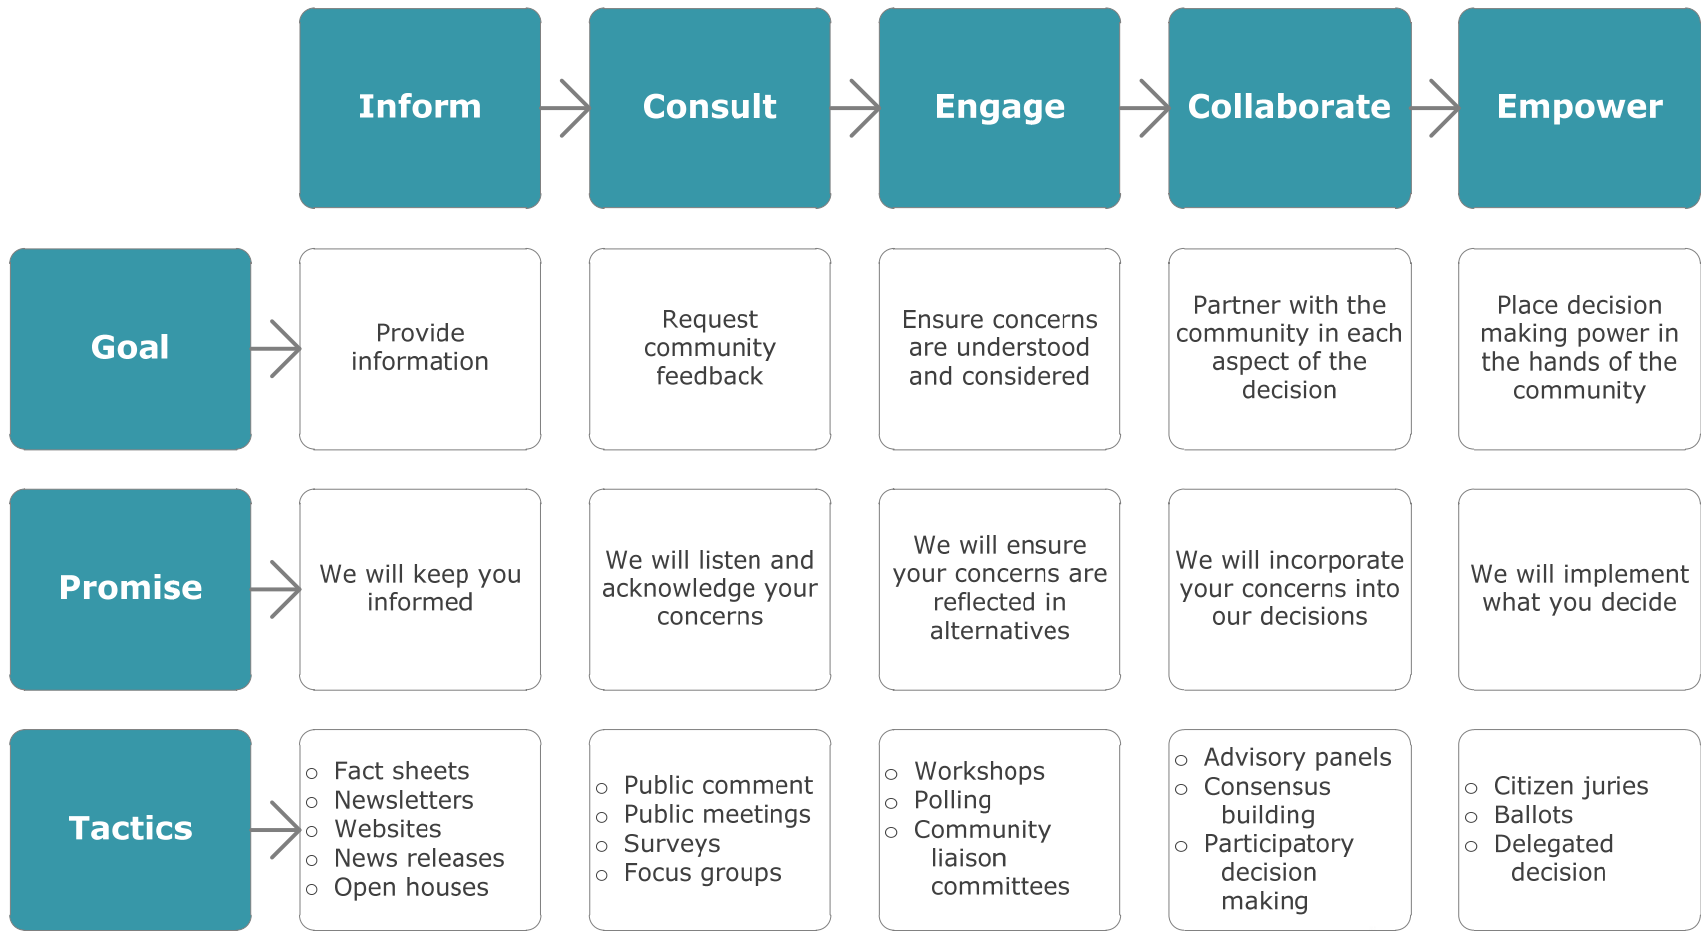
|  | Inform | Consult | Engage | Collaborate | Empower |
|---|---|---|---|---|---|
| Goal | Provide information | Request community feedback | Ensure concerns are understood and considered | Partner with the community in each aspect of the decision | Place decision making power in the hands of the community |
| Promise | We will keep you informed | We will listen and acknowledge your concerns | We will ensure your concerns are reflected in alternatives | We will incorporate your concerns into our decisions | We will implement what you decide |
| Tactics | ○ Fact sheets ○ Newsletters ○ Websites ○ News releases ○ Open houses | ○ Public comment ○ Public meetings ○ Surveys ○ Focus groups | ○ Workshops ○ Polling ○ Community liaison committees | ○ Advisory panels ○ Consensus building ○ Participatory decision making | ○ Citizen juries ○ Ballots ○ Delegated decision |